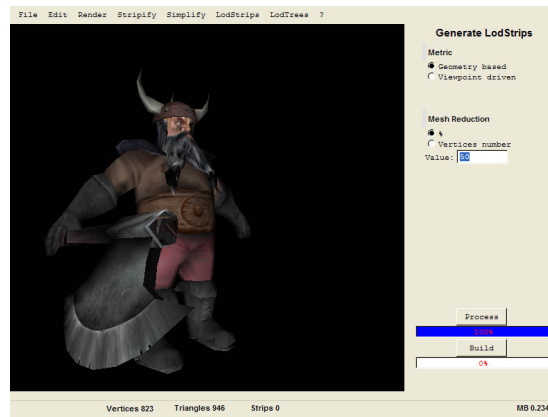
File Edit Render Stripify Simplify LodStrips LodTrees ?

Generate LodStrips

Metric
Geometry based
Viewpoint driven

Mesh Reduction
%
Vertices number
Value: 50

Process
100%
Build
0%

Vertices 823 Triangles 946 Strips 0 MB 0.234